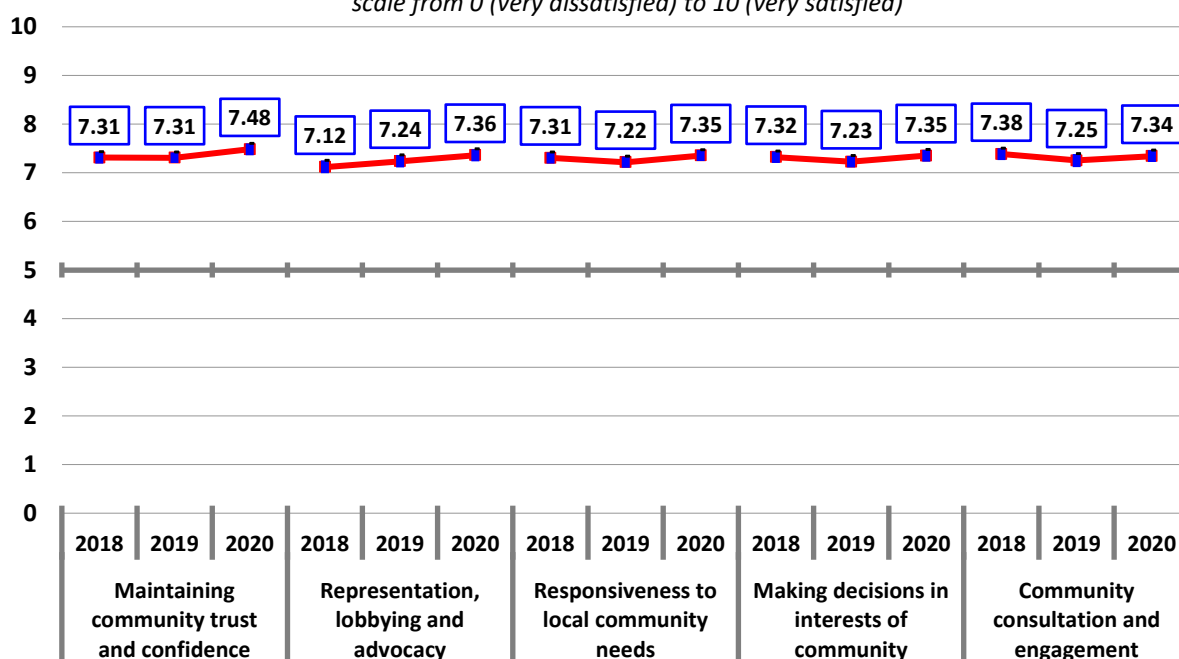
scale from 0 (very dissatisfied) to 10 (very satisfied)

10
9
8
7
6
5
4
3
2
1
0

7.31 7.31 7.48 7.12 7.24 7.36 7.31 7.22 7.35 7.32 7.23 7.35 7.38 7.25 7.34

| 2018 | 2019 | 2020 | 2018 | 2019 | 2020 | 2018 | 2019 | 2020 | 2018 | 2019 | 2020 | 2018 | 2019 | 2020 |
|---|---|---|---|---|---|---|---|---|---|---|---|---|---|---|

Maintaining community trust and confidence

Representation, lobbying and advocacy

Responsiveness to local community needs

Making decisions in interests of community

Community consultation and engagement